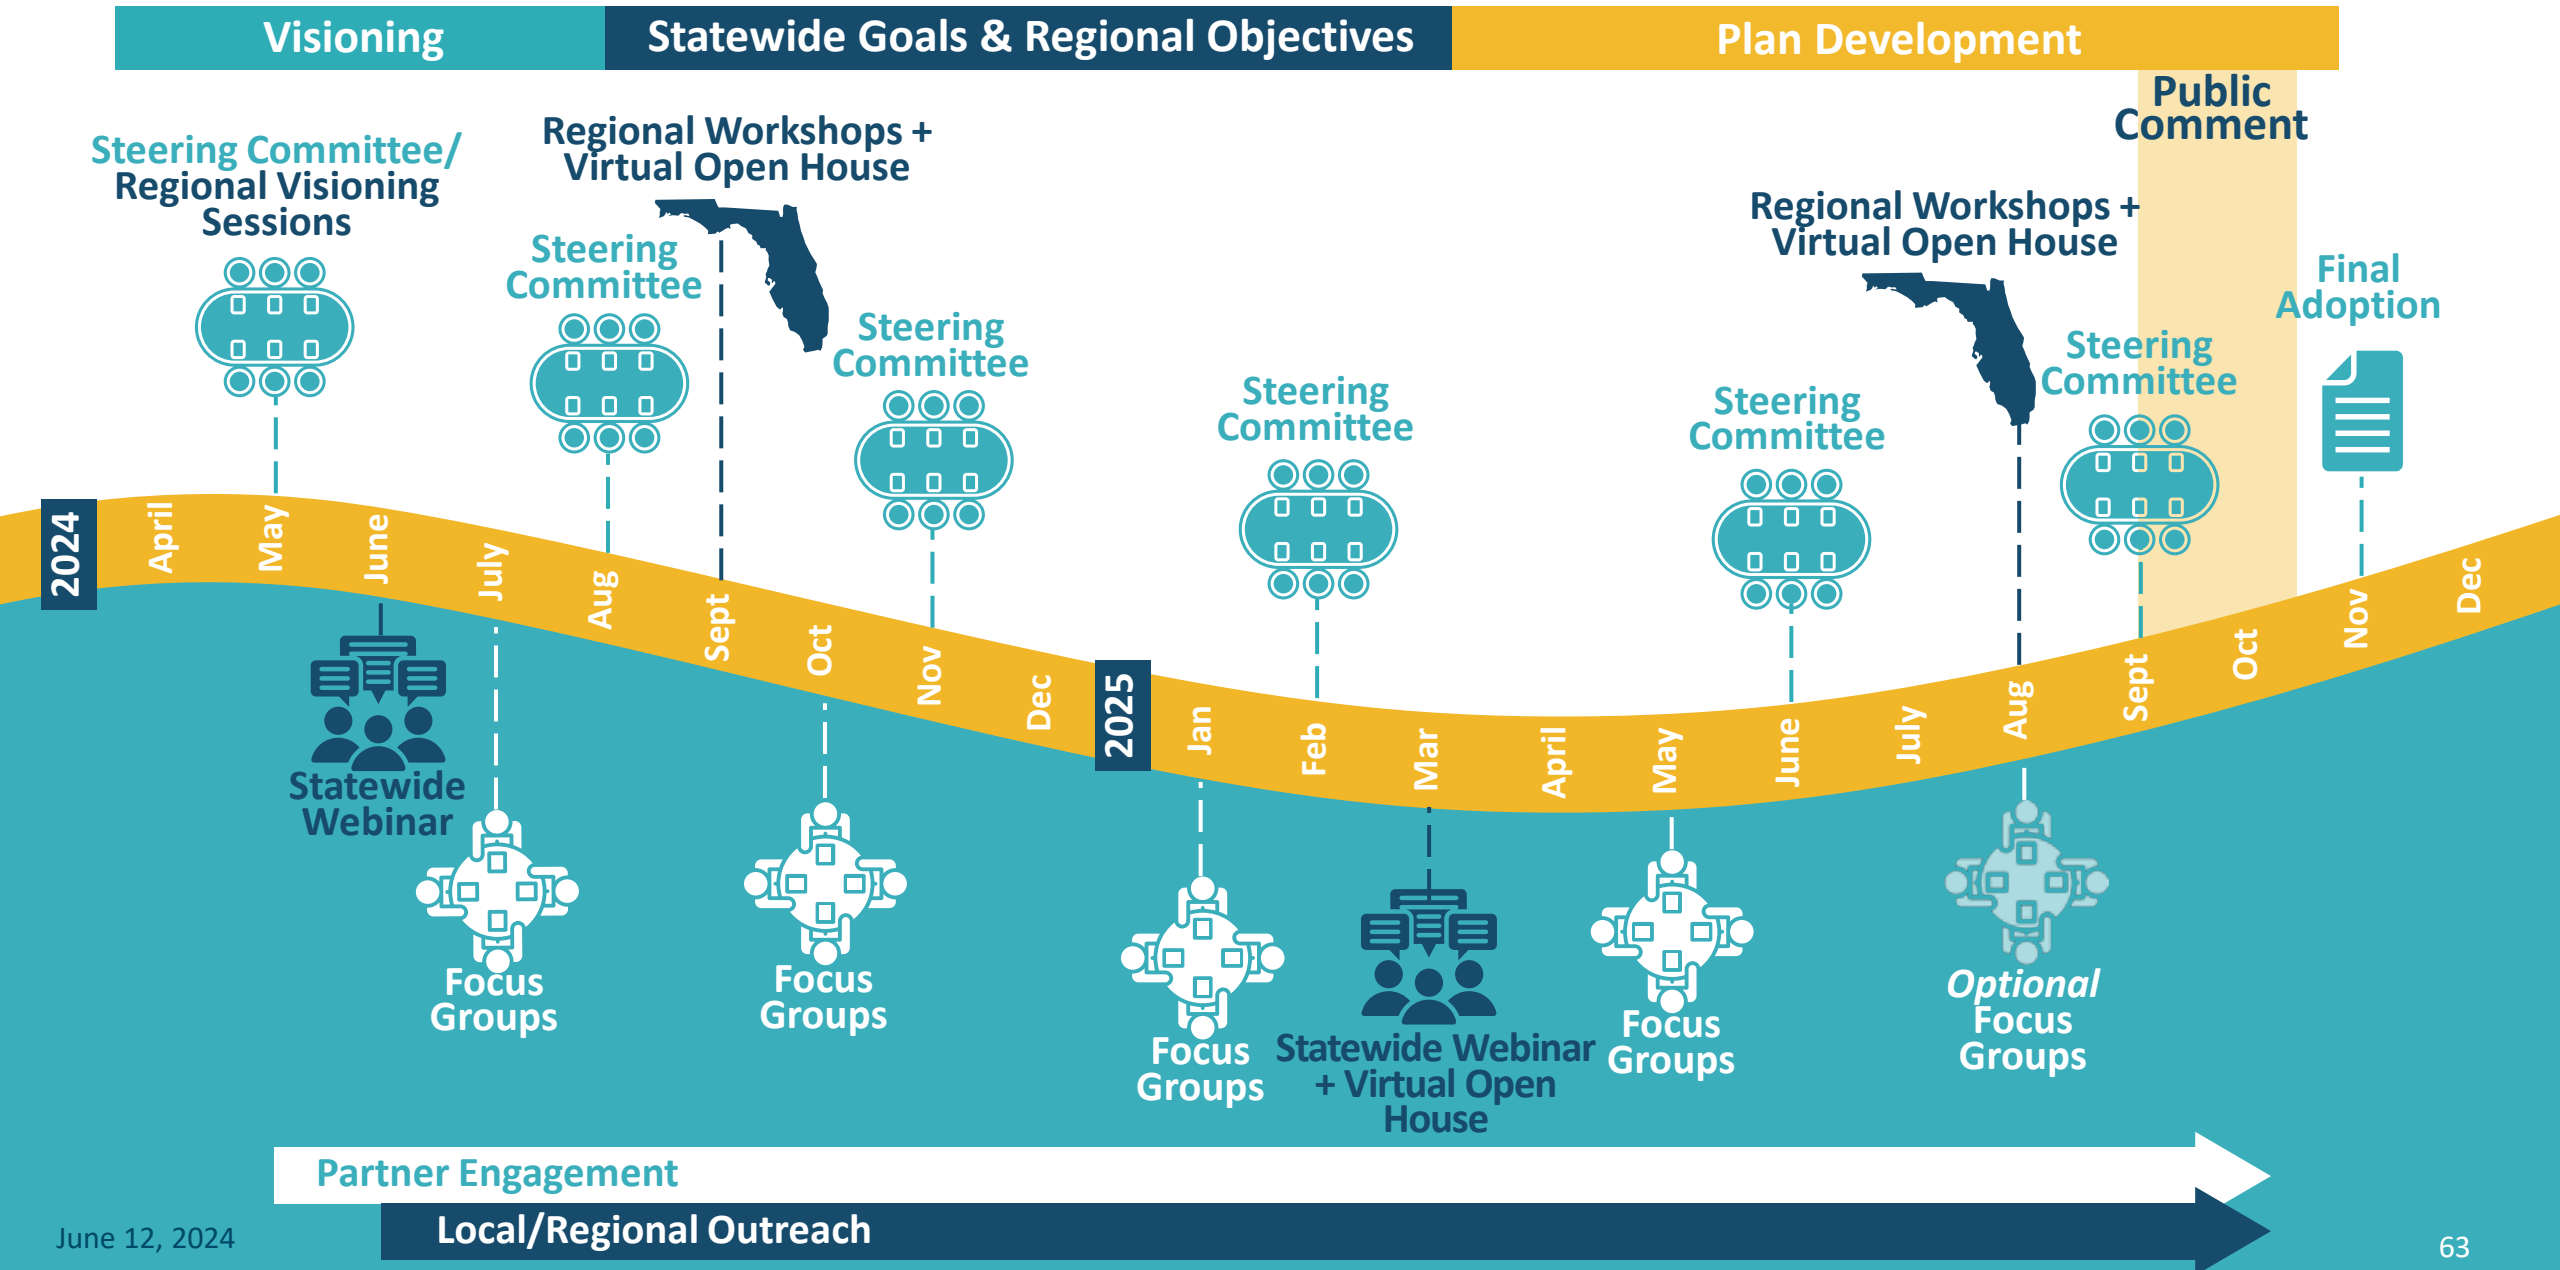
Visioning | Statewide Goals & Regional Objectives | Plan Development

Public Comment

Steering Committee/ Regional Visioning Sessions

Regional Workshops + Virtual Open House

Steering Committee

Steering Committee

Steering Committee

Steering Committee

Regional Workshops + Virtual Open House

Steering Committee

Final Adoption

2024 April May June July Aug Sept Oct Nov Dec 2025 Jan Feb Mar April May June July Aug Sept Oct Nov Dec

Statewide Webinar

Focus Groups

Focus Groups

Focus Groups

Statewide Webinar + Virtual Open House

Focus Groups

Optional Focus Groups

Partner Engagement

Local/Regional Outreach

June 12, 2024

63